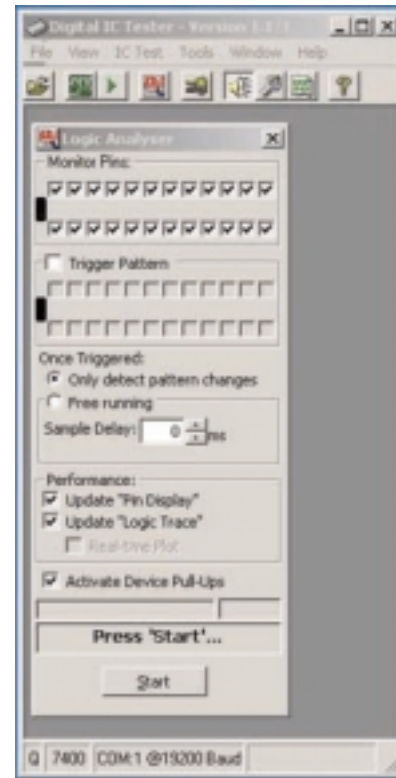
Digital IC Tester - Version 1.1.1

File View IC Test Tools Window Help

Logic Analyser

Monitor Pins:

Trigger Pattern

Once Triggered:

Only detect pattern changes

Free running

Sample Delay: 0 ms

Performance:

Update "Pin Display"

Update "Logic Trace"

Real-time Plot

Activate Device Pull-Ups

Press 'Start'...

Start

Q 7400 COM:1 @19200 Baud